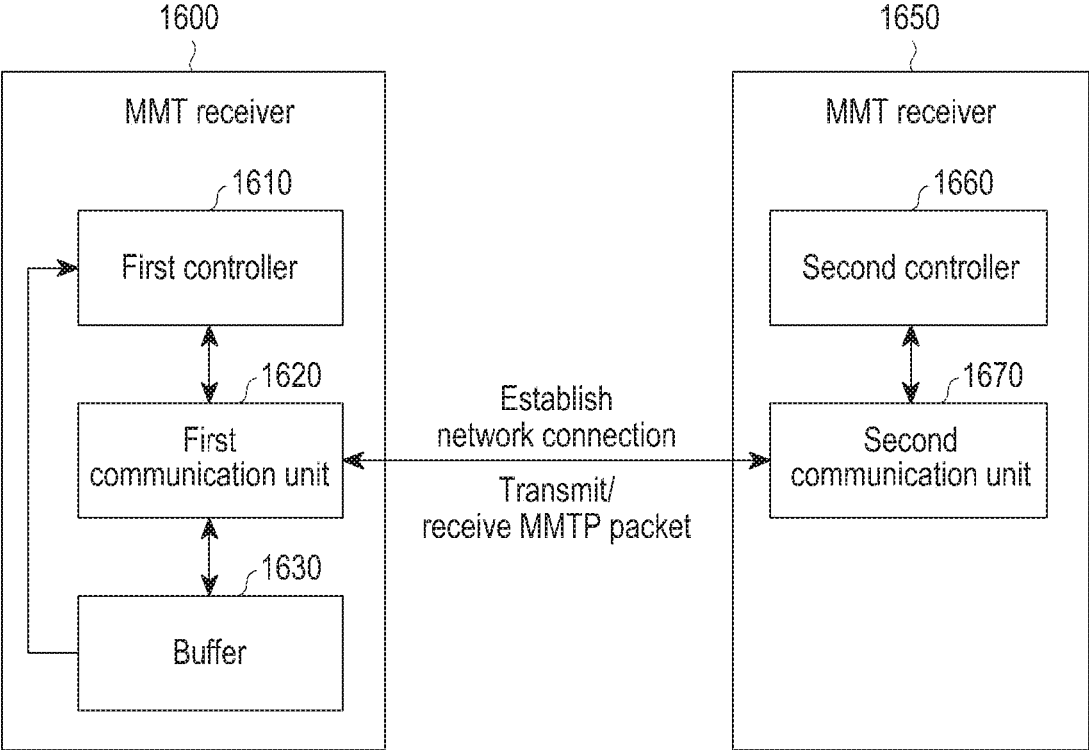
1600

MMT receiver

1610

First controller

1620

First communication unit

1630

Buffer

Establish network connection

Transmit/ receive MMTP packet

1650

MMT receiver

1660

Second controller

1670

Second communication unit